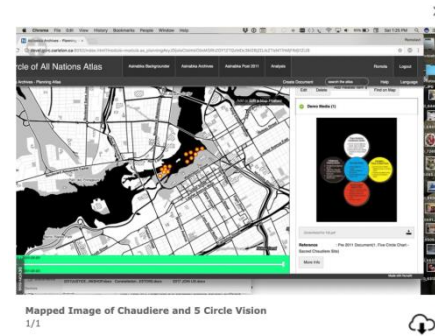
Chrome File Edit View History Bookmarks People Window Help

Sat 1:25 PM

rcle of All Nations Atlas

Asinabka Backgrounder

Asinabka Archives

Asinabka Post 2011

Analysis

Rondo

Logout

n Archives - Planning Atlas

Create Document

search the atlas

Help

Language

Edit

Delete

Find on Map

Geoweb Media (1)

Reference

More Info

Mapped Image of Chaudiere and 5 Circle Vision

1/1